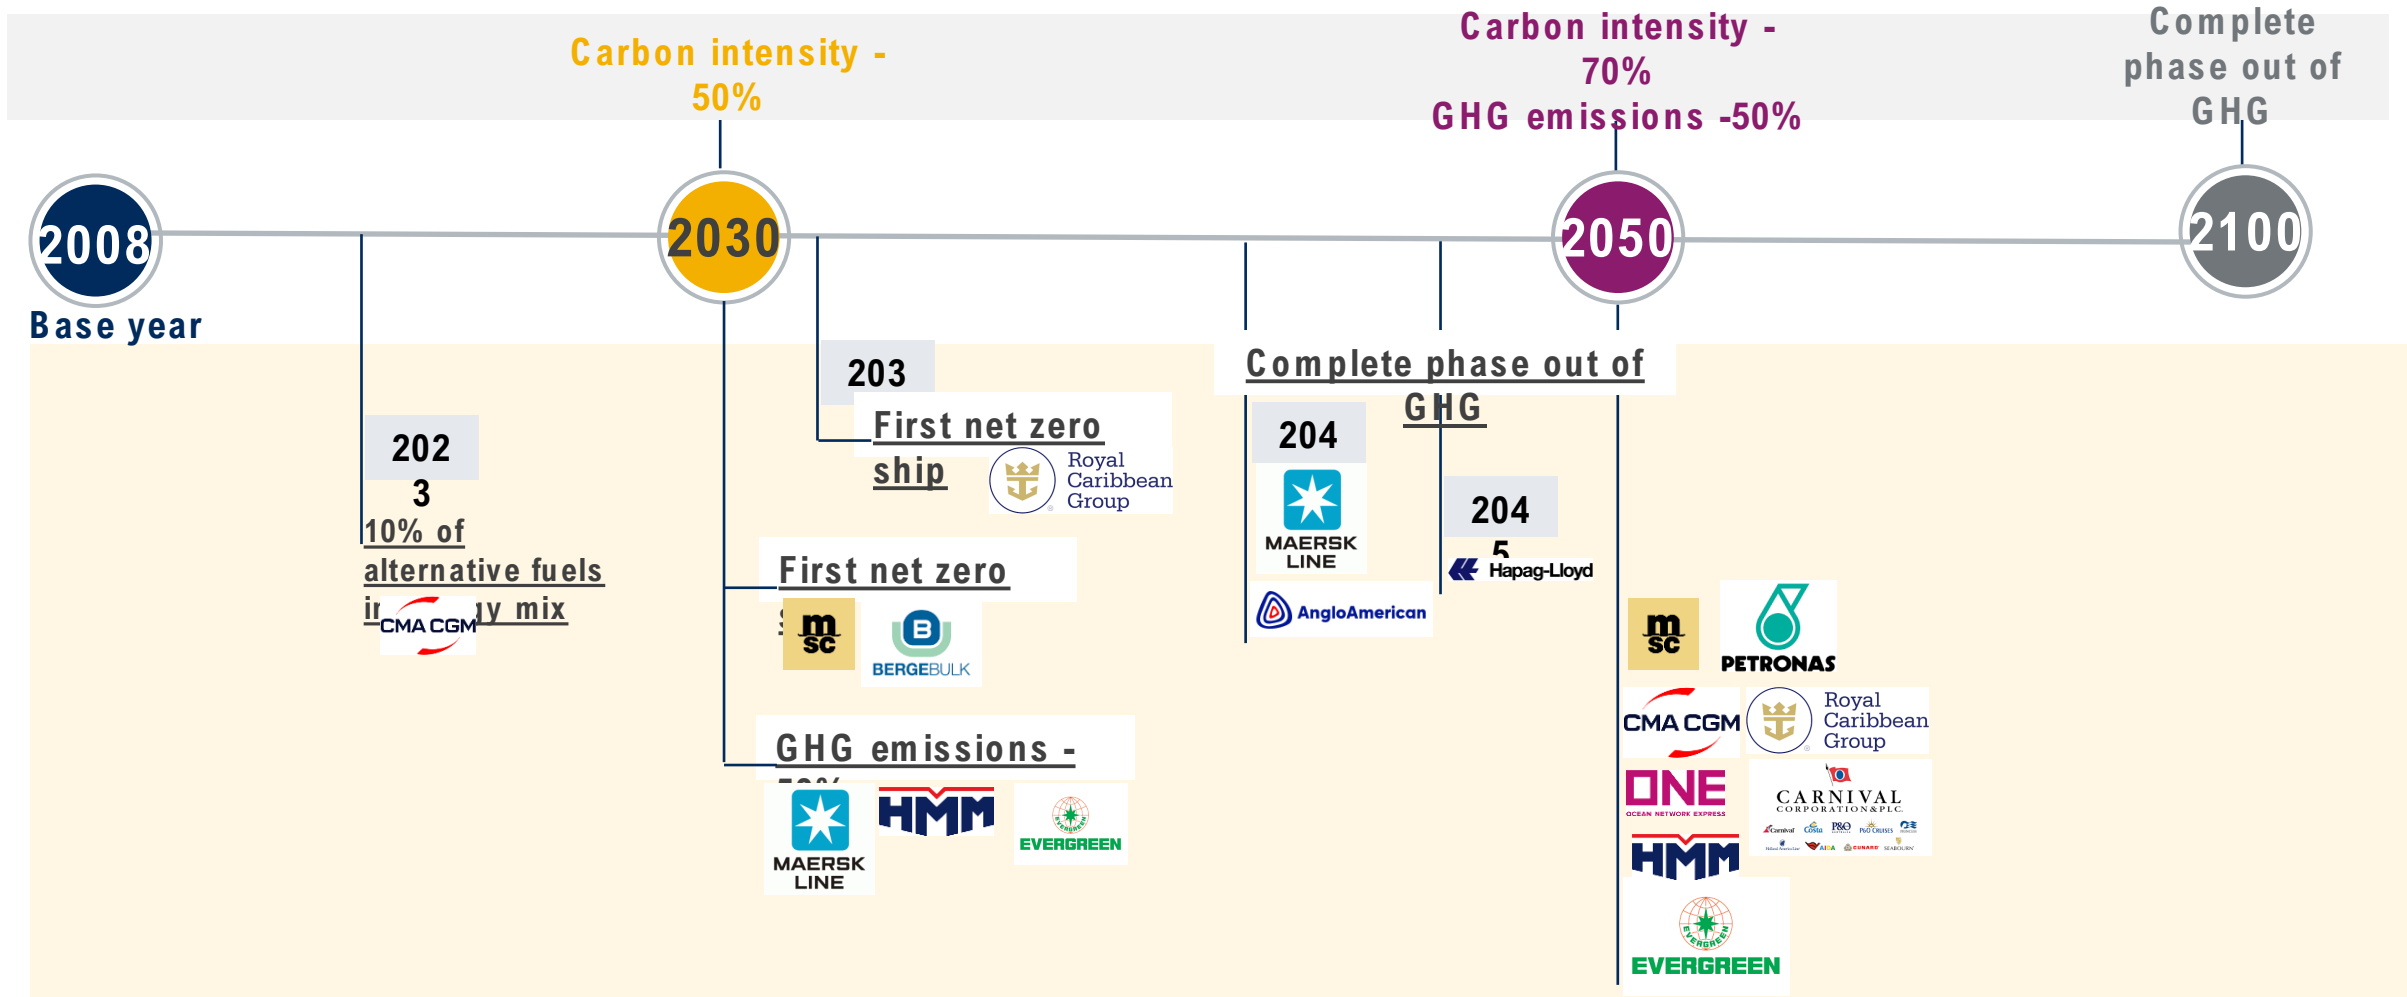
Carbon intensity - 50%

Carbon intensity - 70%
GHG emissions -50%

Complete phase out of GHG

2008
Base year

2030

2050

2100

202
3
10% of
alternative fuels
i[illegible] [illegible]y mix
CMA CGM

203
First net zero
ship
Royal Caribbean Group

First net zero
s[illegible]
msc
BERGEBULK

GHG emissions -
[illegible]
MAERSK LINE
HMM
EVERGREEN

Complete phase out of
GHG

204
MAERSK LINE
AngloAmerican

204
5
Hapag-Lloyd

msc
PETRONAS
CMA CGM
Royal Caribbean Group
ONE
OCEAN NETWORK EXPRESS
CARNIVAL
CORPORATION & PLC
HMM
EVERGREEN